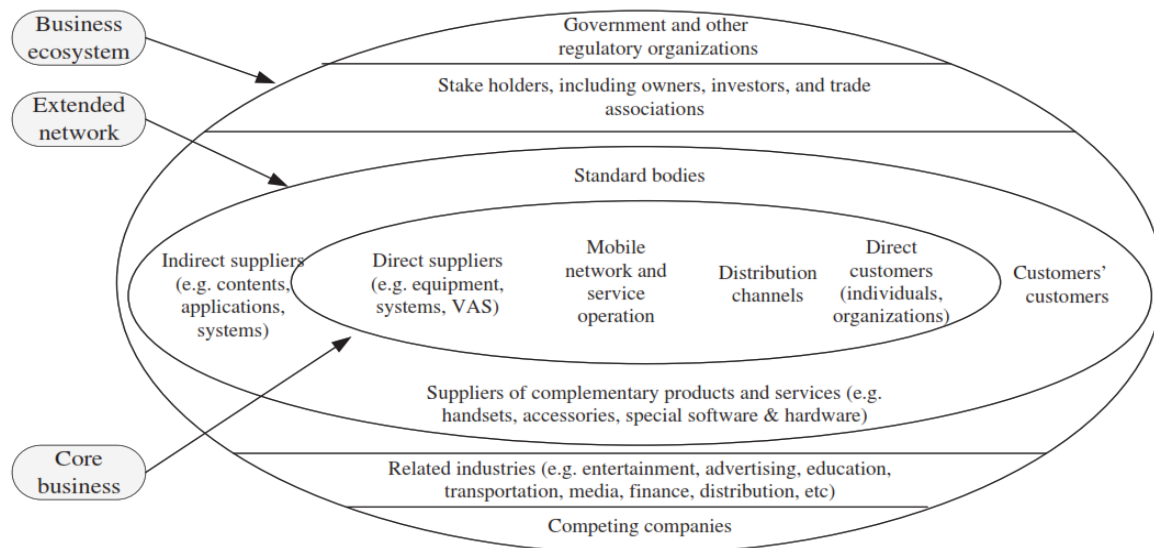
Business ecosystem

Extended network

Core business

Government and other regulatory organizations

Stake holders, including owners, investors, and trade associations

Standard bodies

Indirect suppliers (e.g. contents, applications, systems)

Direct suppliers (e.g. equipment, systems, VAS)

Mobile network and service operation

Distribution channels

Direct customers (individuals, organizations)

Customers' customers

Suppliers of complementary products and services (e.g. handsets, accessories, special software & hardware)

Related industries (e.g. entertainment, advertising, education, transportation, media, finance, distribution, etc)

Competing companies